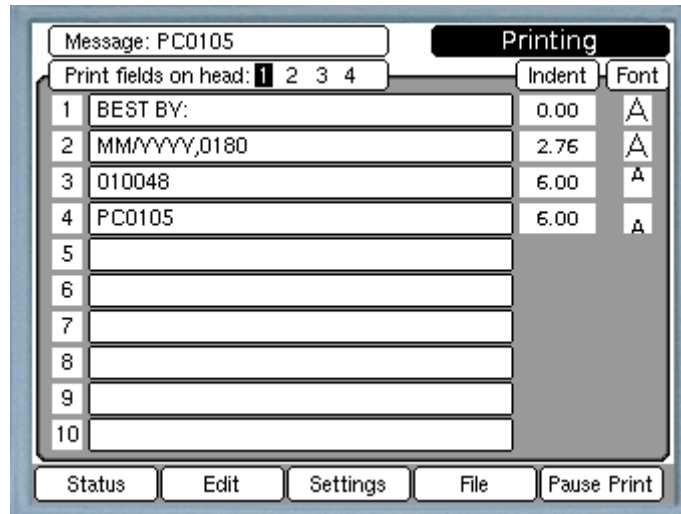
Message: PC0105

Printing

Print fields on head: 1 2 3 4

Indent

Font

| | | Indent | Font |
|---|---|---|---|
| 1 | BEST BY: | 0.00 | A |
| 2 | MM/YYYY,0180 | 2.76 | A |
| 3 | 010048 | 6.00 | A |
| 4 | PC0105 | 6.00 | A |
| 5 | | | |
| 6 | | | |
| 7 | | | |
| 8 | | | |
| 9 | | | |
| 10 | | | |

Status | Edit | Settings | File | Pause Print